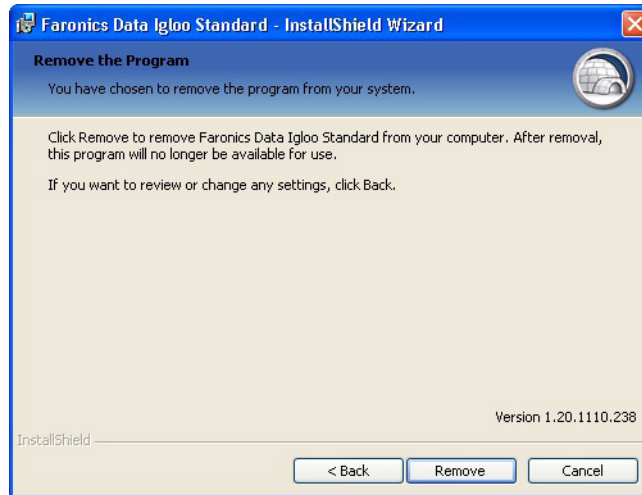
Faronics Data Igloo Standard - InstallShield Wizard

Remove the Program

You have chosen to remove the program from your system.

Click Remove to remove Faronics Data Igloo Standard from your computer. After removal, this program will no longer be available for use.

If you want to review or change any settings, click Back.

Version 1.20.1110.238

InstallShield

< Back

Remove

Cancel